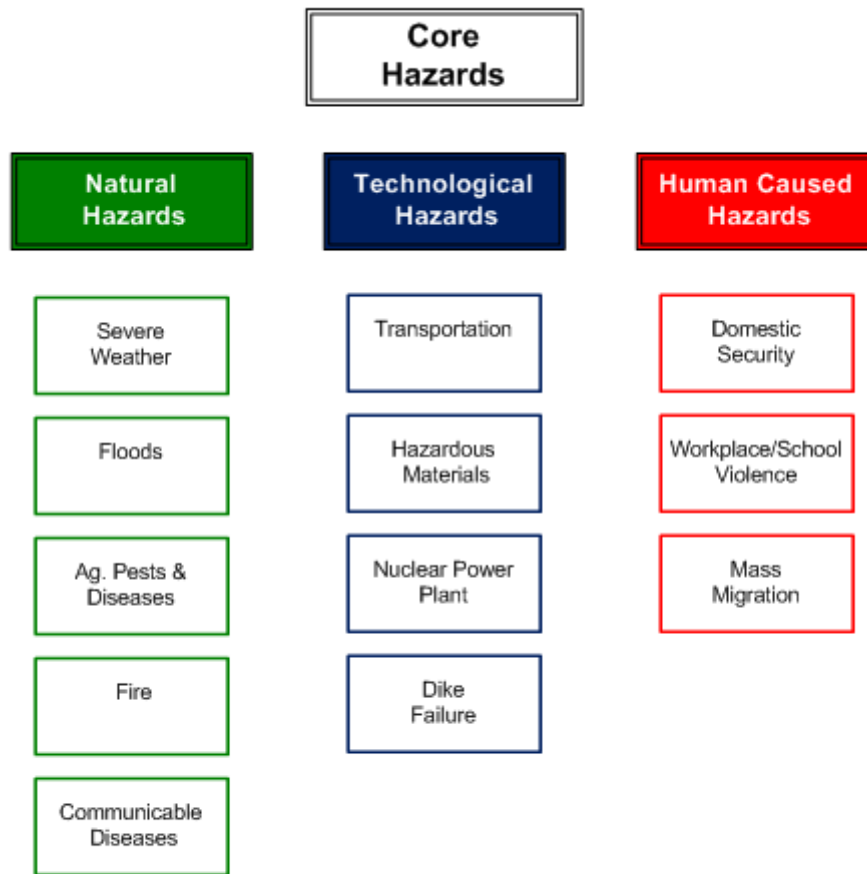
Core Hazards

Natural Hazards

Severe Weather

Floods

Ag. Pests & Diseases

Fire

Communicable Diseases

Technological Hazards

Transportation

Hazardous Materials

Nuclear Power Plant

Dike Failure

Human Caused Hazards

Domestic Security

Workplace/School Violence

Mass Migration